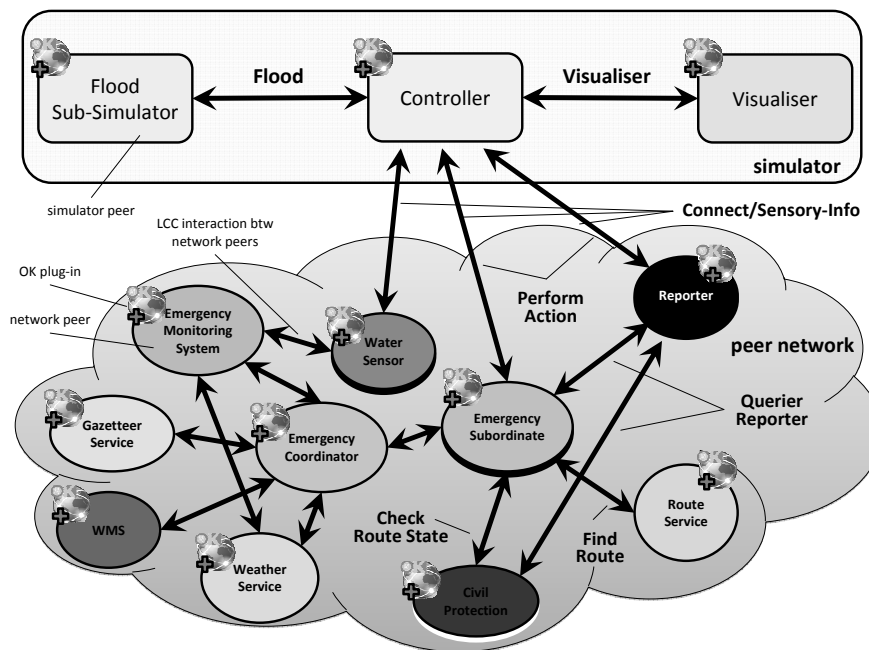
Flood Sub-Simulator

Flood

Controller

Visualiser

Visualiser

simulator

simulator peer

LCC interaction btw network peers

Connect/Sensory-Info

OK plug-in

network peer

Emergency Monitoring System

Water Sensor

Perform Action

Reporter

peer network

Gazetteer Service

Emergency Coordinator

Emergency Subordinate

Querier Reporter

WMS

Check Route State

Find Route

Route Service

Weather Service

Civil Protection